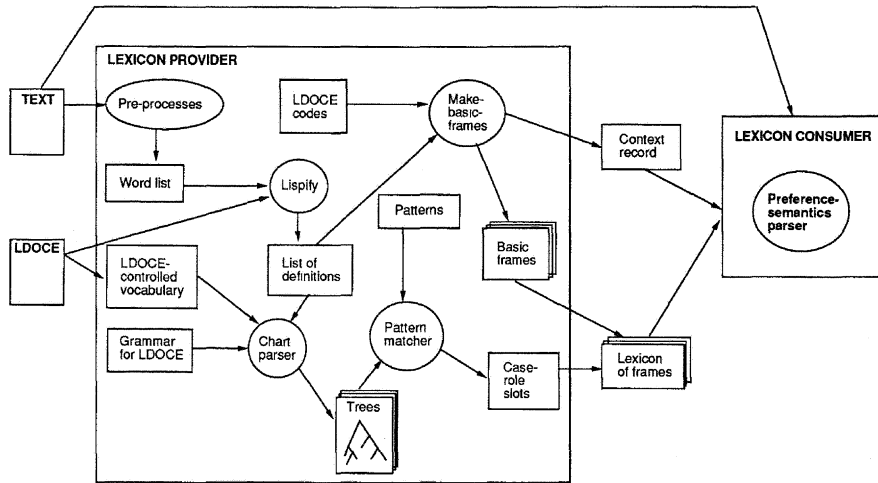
LEXICON PROVIDER

TEXT

Pre-processes

LDOCE codes

Make-basic-frames

Context record

LEXICON CONSUMER

Preference-semantics parser

Word list

Lispify

LDOCE

Patterns

Basic frames

LDOCE-controlled vocabulary

List of definitions

Grammar for LDOCE

Chart parser

Pattern matcher

Case-role slots

Lexicon of frames

Trees